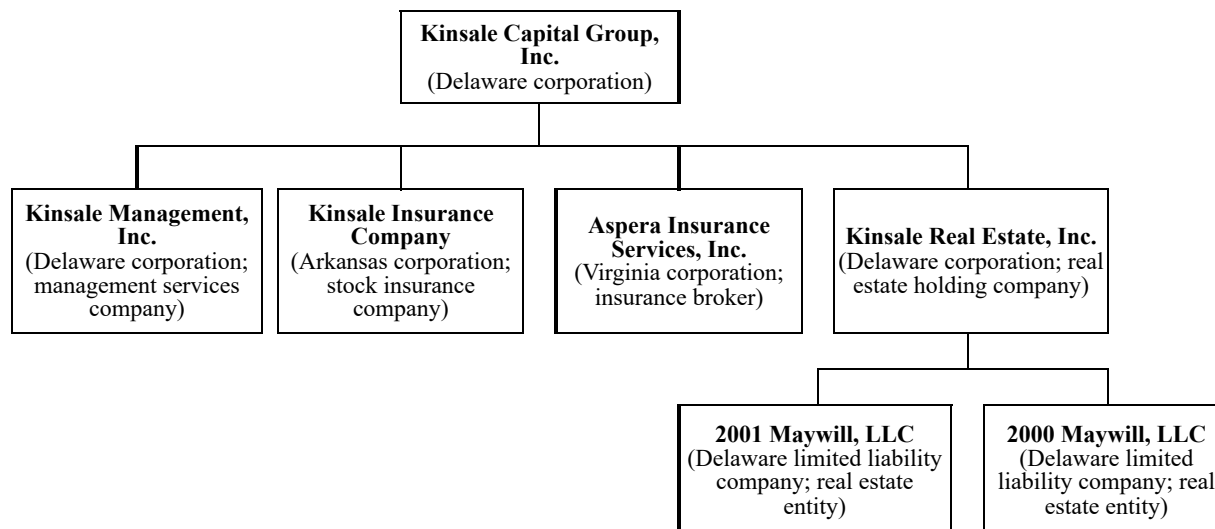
**Kinsale Capital Group, Inc.**
(Delaware corporation)

**Kinsale Management, Inc.**
(Delaware corporation; management services company)

**Kinsale Insurance Company**
(Arkansas corporation; stock insurance company)

**Aspera Insurance Services, Inc.**
(Virginia corporation; insurance broker)

**Kinsale Real Estate, Inc.**
(Delaware corporation; real estate holding company)

**2001 Maywill, LLC**
(Delaware limited liability company; real estate entity)

**2000 Maywill, LLC**
(Delaware limited liability company; real estate entity)